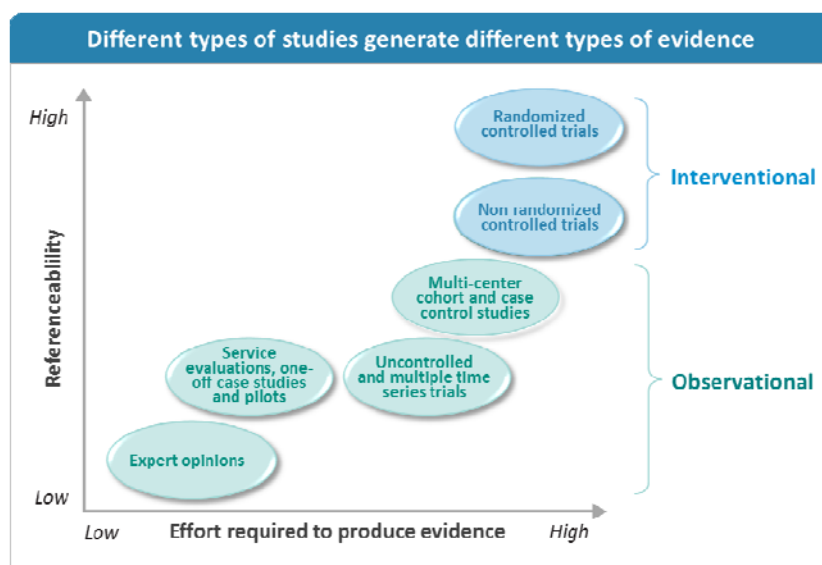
Different types of studies generate different types of evidence

High

Referenceability

Low

Randomized controlled trials

Non randomized controlled trials

Interventional

Multi-center cohort and case control studies

Service evaluations, one-off case studies and pilots

Uncontrolled and multiple time series trials

Observational

Expert opinions

Low

Effort required to produce evidence

High